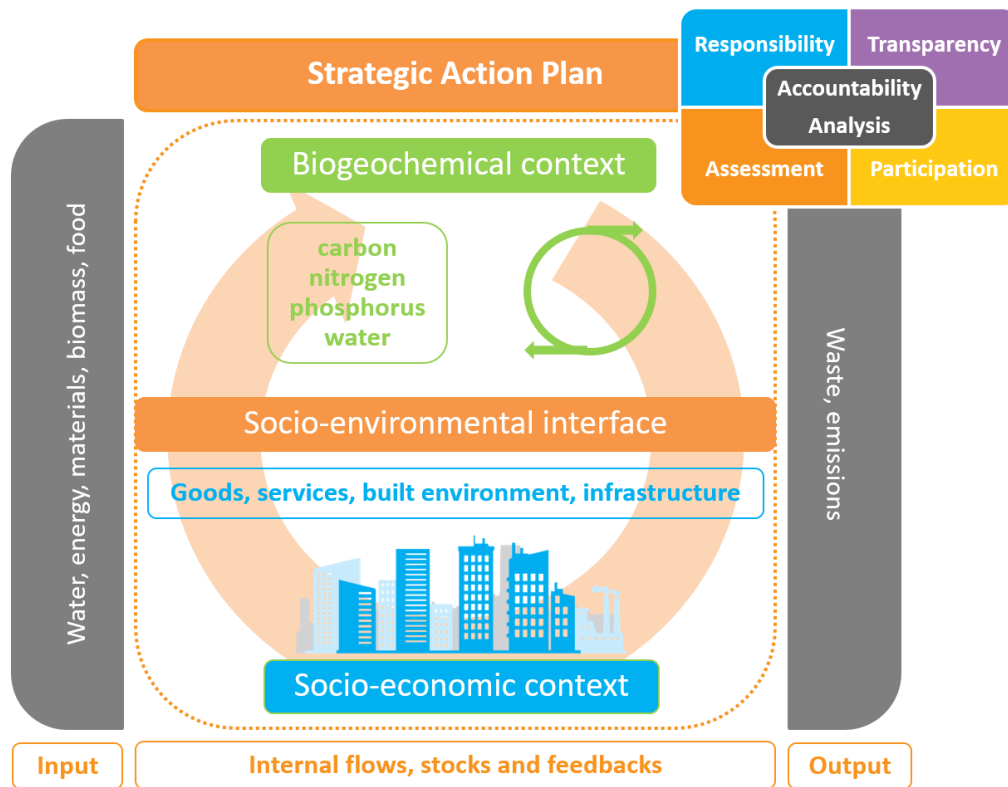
Strategic Action Plan

Responsibility

Transparency

Accountability

Analysis

Assessment

Participation

Water, energy, materials, biomass, food

Biogeochemical context

carbon
nitrogen
phosphorus
water

Waste, emissions

Socio-environmental interface

Goods, services, built environment, infrastructure

Socio-economic context

Input

Internal flows, stocks and feedbacks

Output